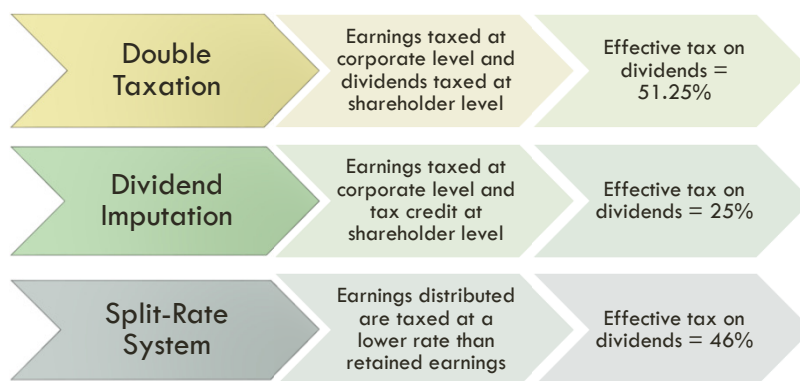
Double Taxation

Earnings taxed at corporate level and dividends taxed at shareholder level

Effective tax on dividends = 51.25%

Dividend Imputation

Earnings taxed at corporate level and tax credit at shareholder level

Effective tax on dividends = 25%

Split-Rate System

Earnings distributed are taxed at a lower rate than retained earnings

Effective tax on dividends = 46%